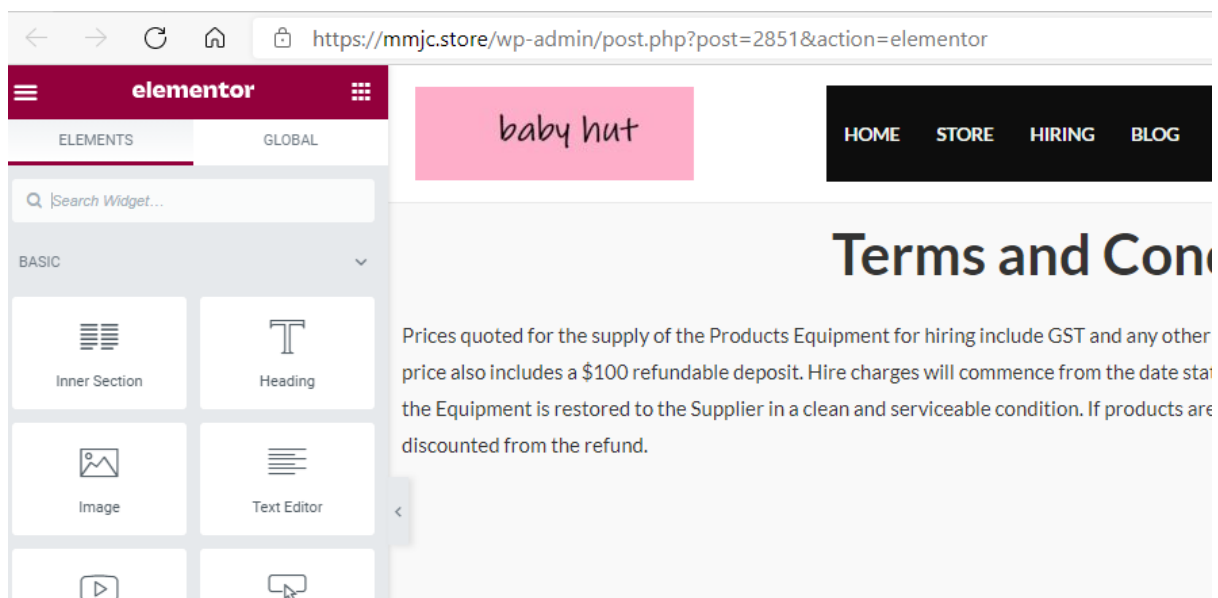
https://mmjc.store/wp-admin/post.php?post=2851&action=elementor

elementor

ELEMENTS GLOBAL

Search Widget...

BASIC

Inner Section

Heading

Image

Text Editor

baby hut

HOME STORE HIRING BLOG

Terms and Con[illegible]

Prices quoted for the supply of the Products Equipment for hiring include GST and any other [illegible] price also includes a $100 refundable deposit. Hire charges will commence from the date sta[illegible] the Equipment is restored to the Supplier in a clean and serviceable condition. If products are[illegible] discounted from the refund.